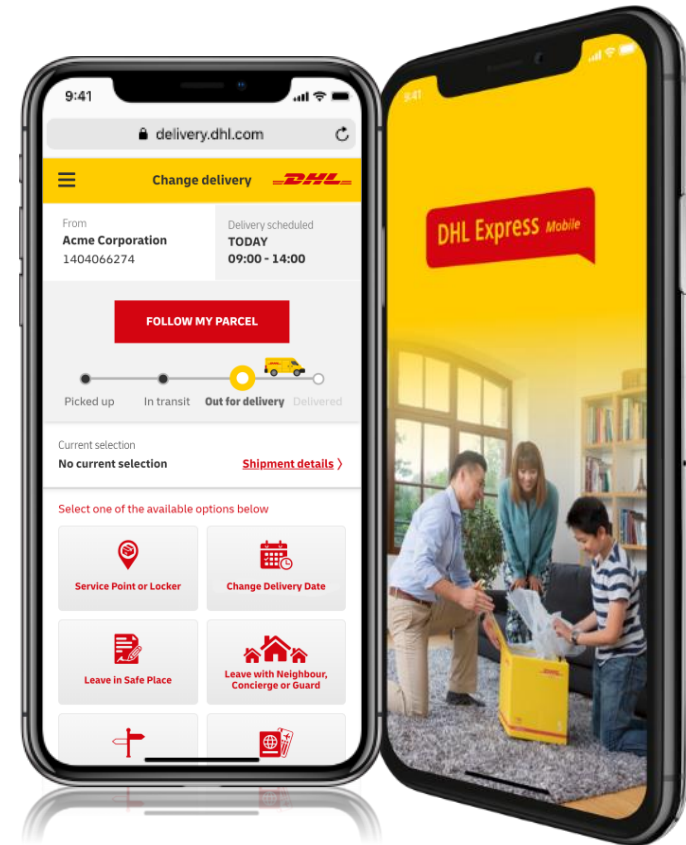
9:41

delivery.dhl.com

Change delivery

DHL

From
Acme Corporation
1404066274

Delivery scheduled
TODAY
09:00 - 14:00

FOLLOW MY PARCEL

Picked up
In transit
Out for delivery
Delivered

Current selection
No current selection

Shipment details

Select one of the available options below

Service Point or Locker

Change Delivery Date

Leave in Safe Place

Leave with Neighbour, Concierge or Guard

9:41

DHL Express Mobile